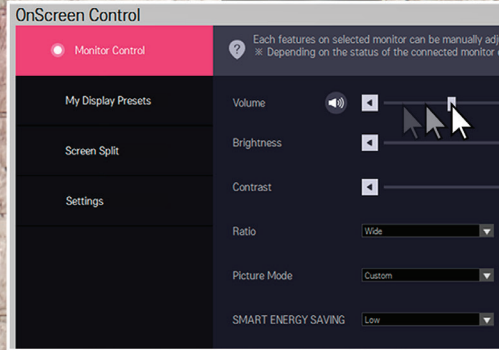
OnScreen Control

Monitor Control

My Display Presets

Screen Split

Settings

Each features on selected monitor can be manually adj
※ Depending on the status of the connected monitor

Volume

Brightness

Contrast

Ratio
Wide

Picture Mode
Custom

SMART ENERGY SAVING
Low